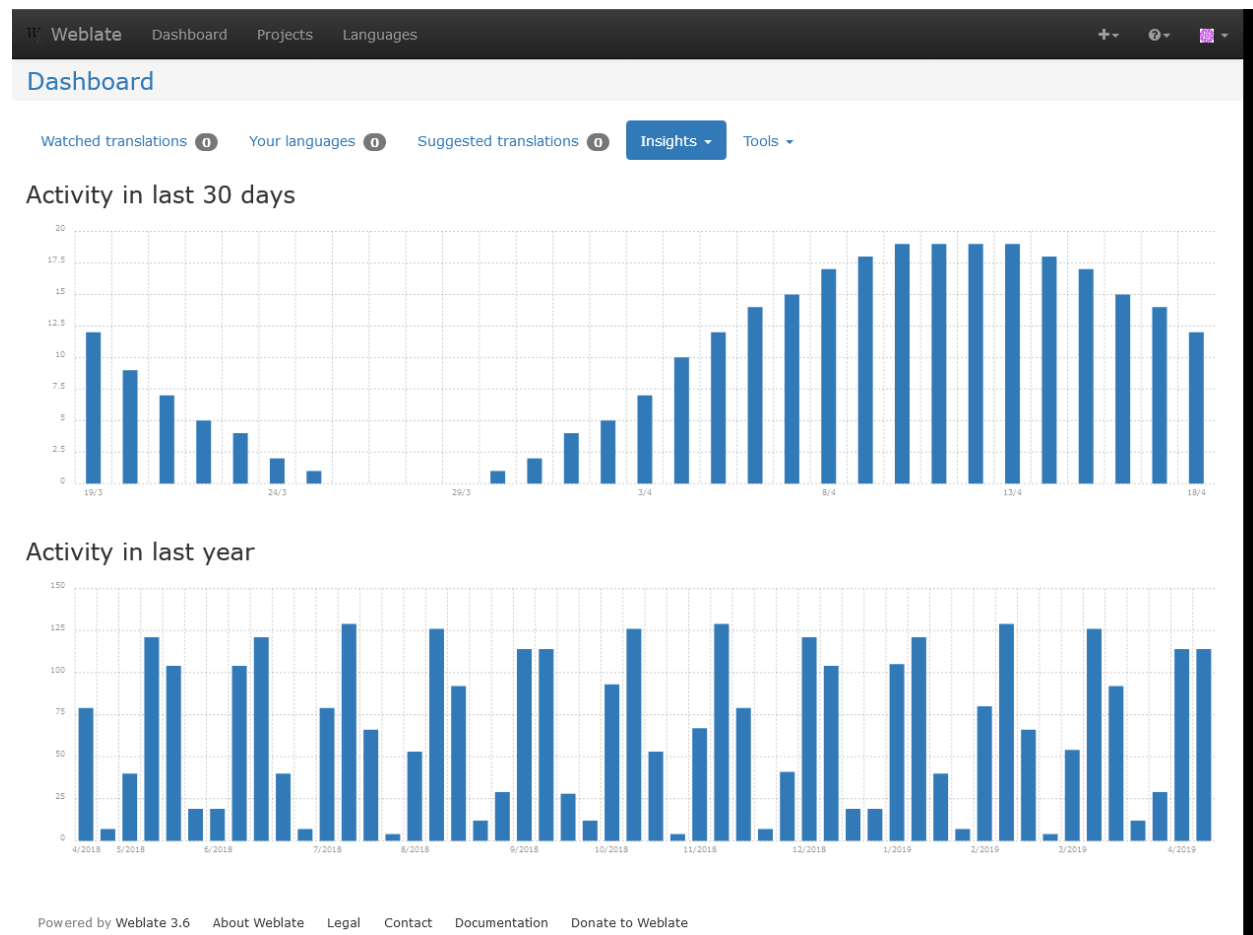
Weblate Dashboard Projects Languages

Dashboard

Watched translations 0 Your languages 0 Suggested translations 0 Insights Tools

Activity in last 30 days

20
17.5
15
12.5
10
7.5
5
2.5
0
19/3 24/3 29/3 3/4 8/4 13/4 18/4

Activity in last year

150
125
100
75
50
25
0
4/2018 5/2018 6/2018 7/2018 8/2018 9/2018 10/2018 11/2018 12/2018 1/2019 2/2019 3/2019 4/2019

Powered by Weblate 3.6 About Weblate Legal Contact Documentation Donate to Weblate